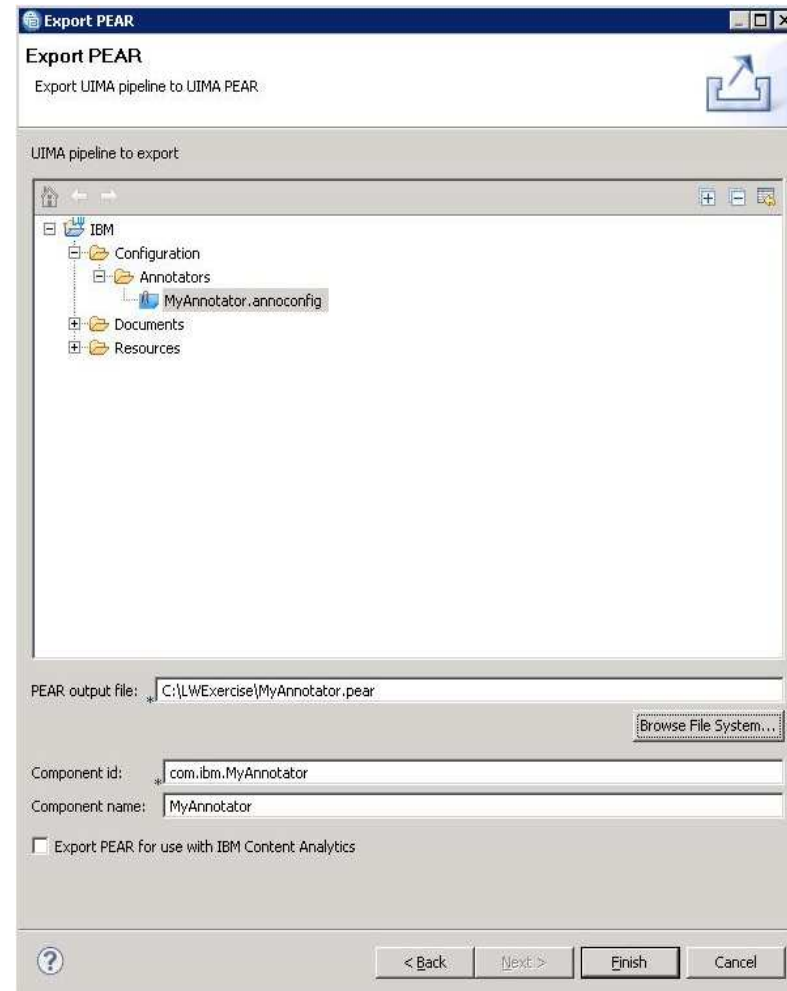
Export PEAR

Export PEAR

Export UIMA pipeline to UIMA PEAR

UIMA pipeline to export

IBM
Configuration
Annotators
MyAnnotator.annoconfig
Documents
Resources

PEAR output file: C:\LWExercise\MyAnnotator.pear

Browse File System...

Component id: com.ibm.MyAnnotator

Component name: MyAnnotator

Export PEAR for use with IBM Content Analytics

< Back  Next >  Finish  Cancel